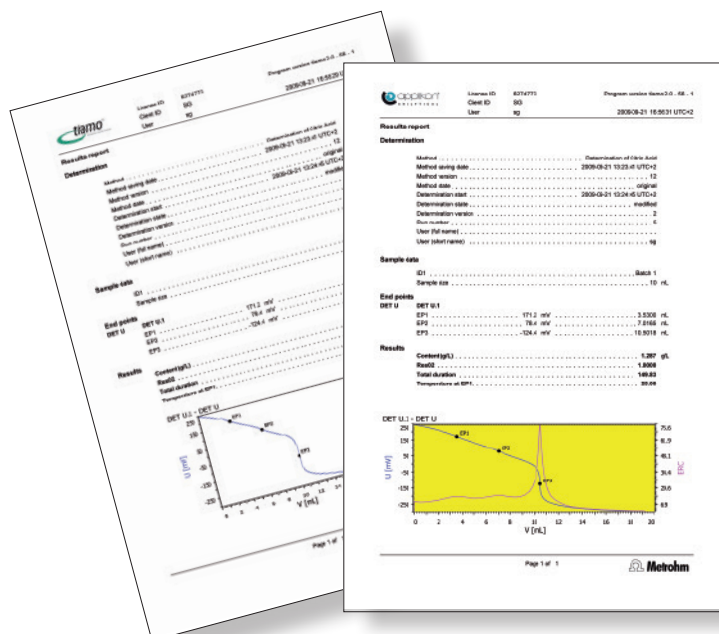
License ID 6374771
Client ID SG
User sg
Program version tiamo 2.0 ... 68 ... 1
2009-08-21 16:56:31 UTC+2

Results report

Determination

Method . . . . . . . . . . . . . . . . . . . . Determination of Citric Acid
Method saving date . . . . . . . . . . . . . 2009-01-21 13:23:45 UTC+2
Method version . . . . . . . . . . . . . . . . 12
Method state . . . . . . . . . . . . . . . . . original
Determination start . . . . . . . . . . . . 2009-01-21 13:24:45 UTC+2
Determination state . . . . . . . . . . . . modified
Determination version . . . . . . . . . . 2
Run number . . . . . . . . . . . . . . . . . 4
User (full name) . . . . . . . . . . . . . . .
User (short name) . . . . . . . . . . . . . sg

Sample data

ID1 . . . . . . . . . . . . . . . . . . . . Batch 1
Sample size . . . . . . . . . . . . . . . 10 mL

End points
DET U DET U.1
EP1 . . . . . . . . . . 171.2 mV . . . . . . . . 3.5306 mL
EP2 . . . . . . . . . . 76.4 mV . . . . . . . . 7.0166 mL
EP3 . . . . . . . . . . -124.4 mV . . . . . . . . 10.5016 mL

Results
Content(g/L) . . . . . . . . . . . . . . . 1.287 g/L
Res02 . . . . . . . . . . . . . . . . . . . 1.9908
Total duration . . . . . . . . . . . . . . 149.83
Temperature at EP1. . . . . . . . . . . 20.00

DET U.1 - DET U
EP1 EP2 EP3
U [mV]
ERC
V [mL]
250 150 50 -50 -150 -250
75.6 61.9 48.1 34.4 20.6 6.9
0 2 4 6 8 10 11 12 14 16 18 20

Page 1 of 1
Metrohm

tiamo
Page 1 of 1